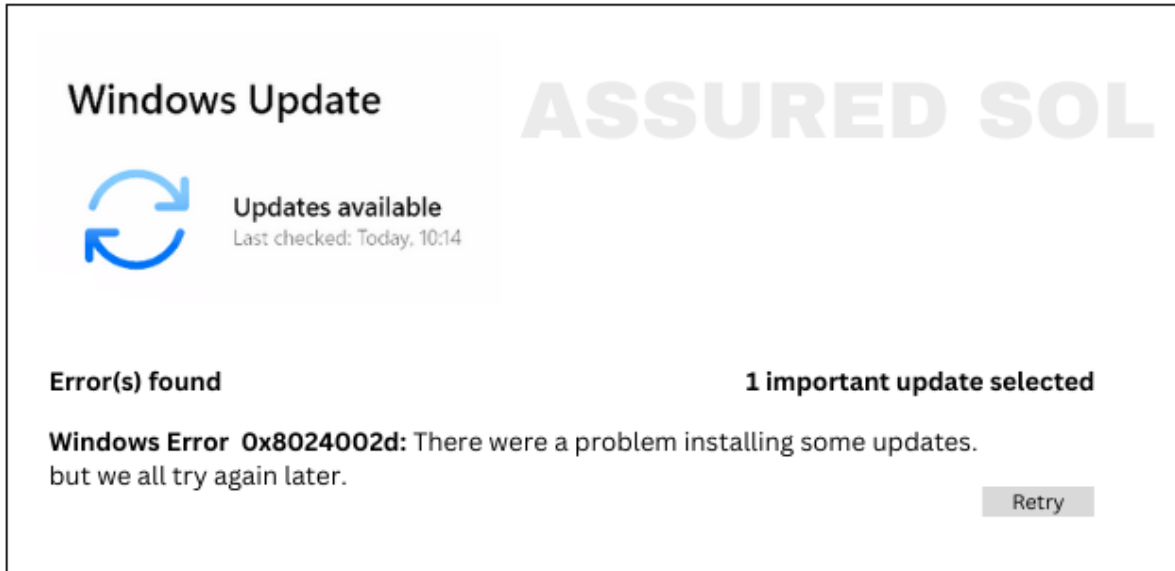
Windows Update

ASSURED SOL

Updates available
Last checked: Today, 10:14

Error(s) found

1 important update selected

**Windows Error 0x8024002d:** There were a problem installing some updates. but we all try again later.

Retry